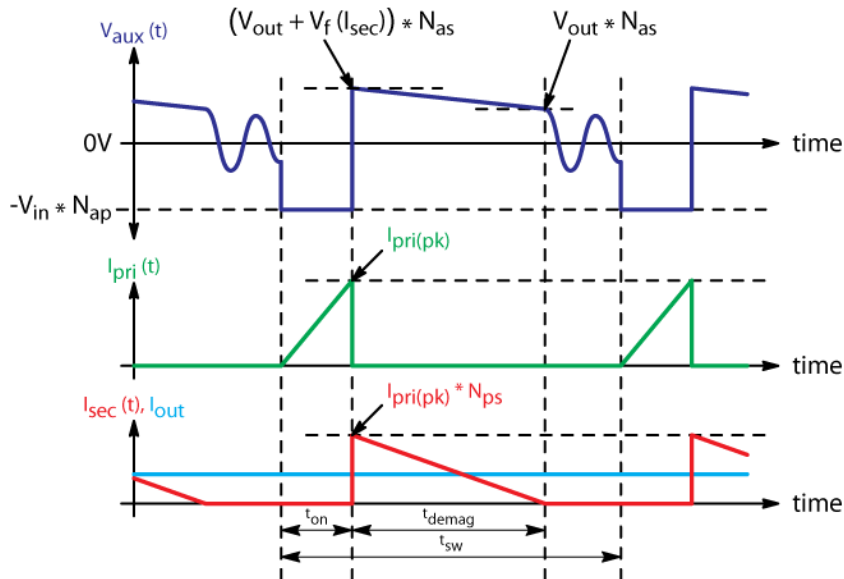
$V_{aux}(t)$

$(V_{out} + V_f(I_{sec})) * N_{as}$

$V_{out} * N_{as}$

0V

time

$-V_{in} * N_{ap}$

$I_{pri}(t)$

$I_{pri(pk)}$

time

$I_{sec}(t)$, $I_{out}$

$I_{pri(pk)} * N_{ps}$

time

$t_{on}$

$t_{demag}$

$t_{sw}$